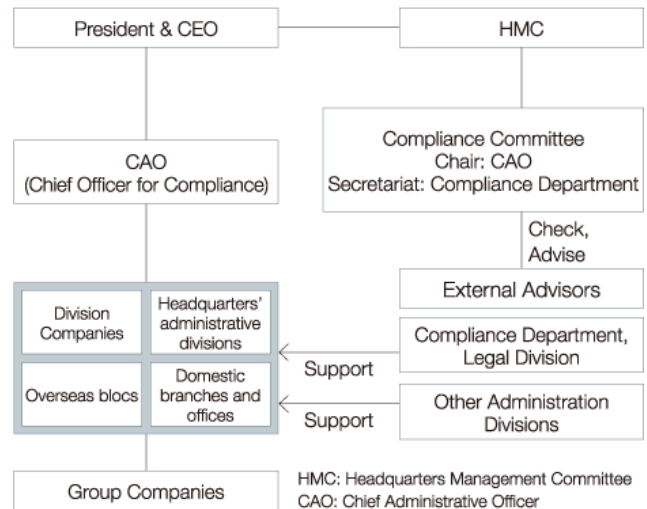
President & CEO

HMC

Compliance Committee
Chair: CAO
Secretariat: Compliance Department

CAO
(Chief Officer for Compliance)

Check, Advise

External Advisors

Division Companies

Headquarters' administrative divisions

Overseas blocs

Domestic branches and offices

Support

Compliance Department, Legal Division

Support

Other Administration Divisions

Group Companies

HMC: Headquarters Management Committee
CAO: Chief Administrative Officer